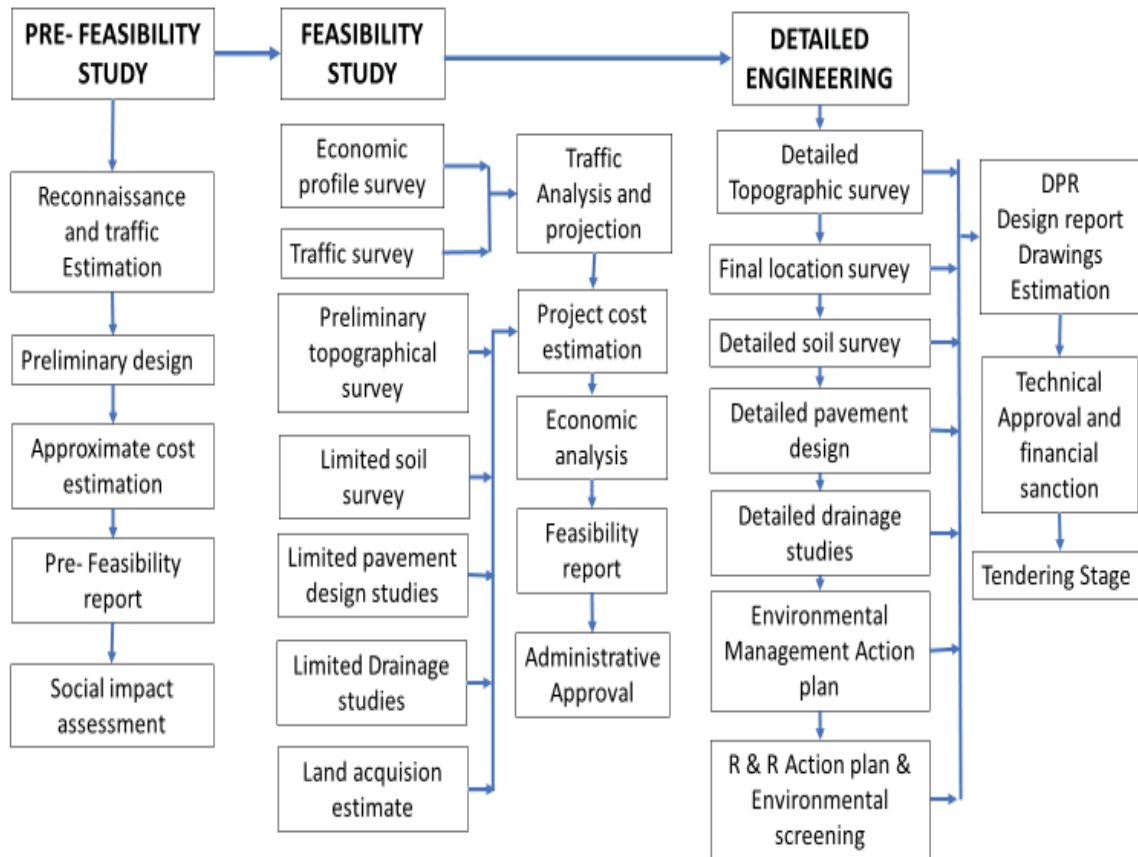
PRE- FEASIBILITY STUDY

Reconnaissance and traffic Estimation

Preliminary design

Approximate cost estimation

Pre- Feasibility report

Social impact assessment

FEASIBILITY STUDY

Economic profile survey

Traffic survey

Preliminary topographical survey

Limited soil survey

Limited pavement design studies

Limited Drainage studies

Land acquision estimate

Traffic Analysis and projection

Project cost estimation

Economic analysis

Feasibility report

Administrative Approval

DETAILED ENGINEERING

Detailed Topographic survey

Final location survey

Detailed soil survey

Detailed pavement design

Detailed drainage studies

Environmental Management Action plan

R & R Action plan & Environmental screening

DPR Design report Drawings Estimation

Technical Approval and financial sanction

Tendering Stage